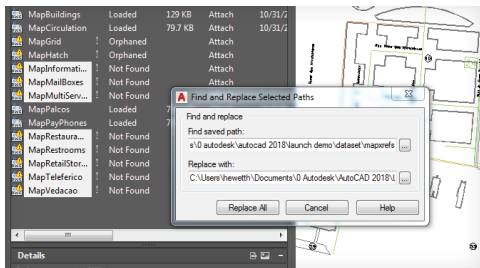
| | | | |
|---|---|---|---|
| MapBuildings | Loaded | 129 KB | Attach | 10/31/2 |
| MapCirculation | Loaded | 79.7 KB | Attach | 10/31/2 |
| MapGrid | Orphaned | | Attach | |
| MapHatch | Orphaned | | Attach | |
| MapInformati... | ! Not Found | | Attach | |
| MapMailBoxes | ! Not Found | | Attach | |
| MapMultiServ... | ! Not Found | | | |
| MapPalcos | Loaded | 79 | | |
| MapPayPhones | Loaded | 74 | | |
| MapRestaura... | ! Not Found | | | |
| MapRestrooms | ! Not Found | | | |
| MapRetailStor... | ! Not Found | | | |
| MapTeleferico | ! Not Found | | | |
| MapVedacao | ! Not Found | | | |

Details

Find and Replace Selected Paths

Find and replace

Find saved path:

s\0 autodesk\autocad 2018\launch demo\dataset\mapxrefs ...

Replace with:

C:\Users\hewetth\Documents\0 Autodesk\AutoCAD 2018\L ...

Replace All | Cancel | Help